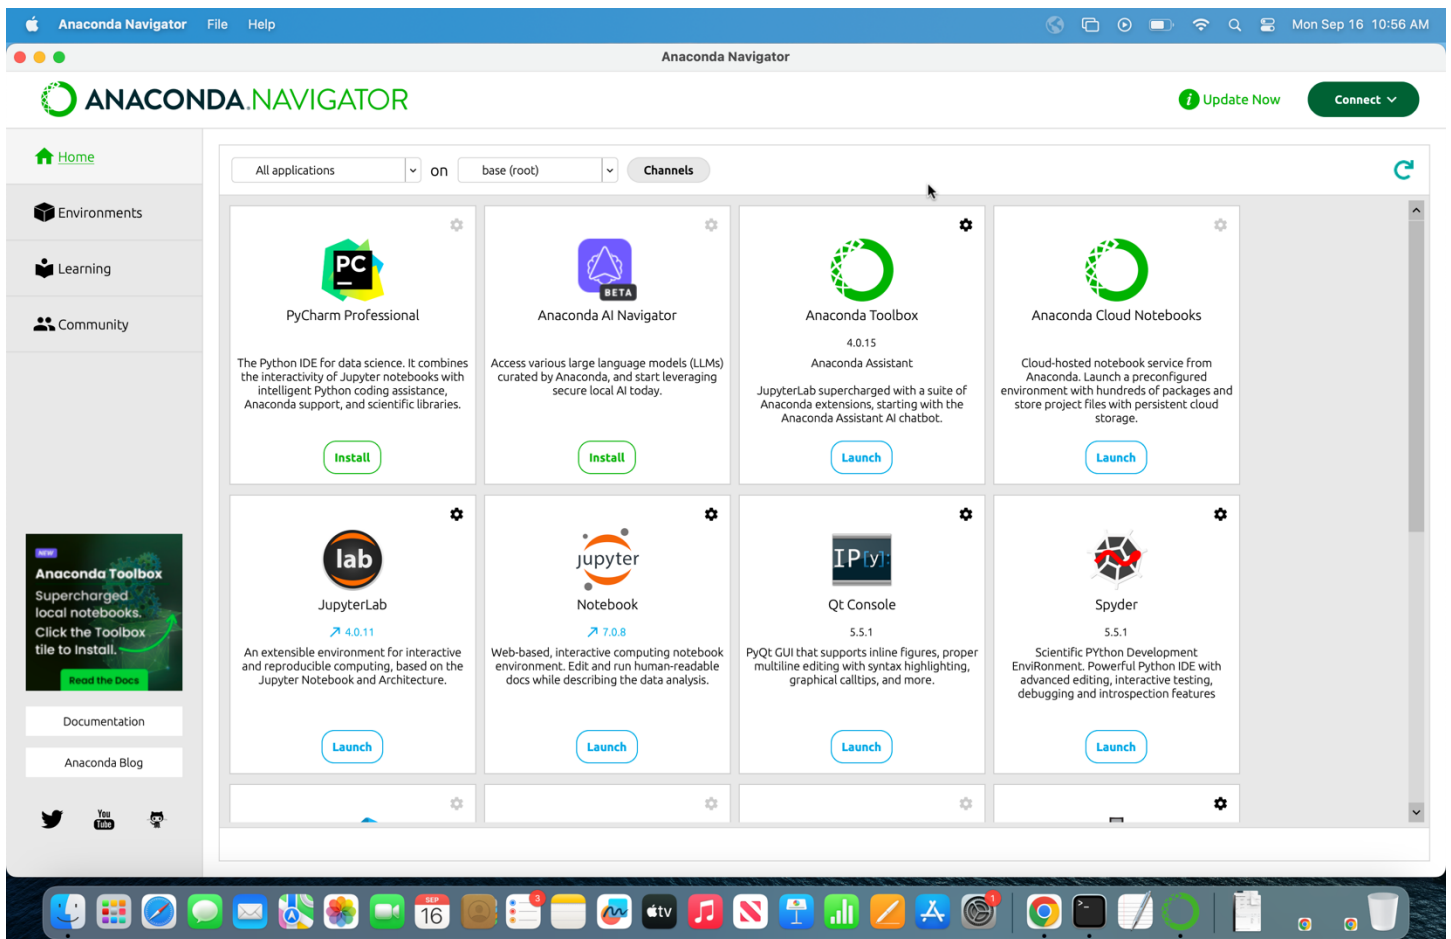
Anaconda Navigator File Help

Mon Sep 16 10:56 AM

Anaconda Navigator

ANACONDA.NAVIGATOR

Update Now

Connect

Home

Environments

Learning

Community

All applications on base (root) Channels

PyCharm Professional

The Python IDE for data science. It combines the interactivity of Jupyter notebooks with intelligent Python coding assistance, Anaconda support, and scientific libraries.

Install

BETA

Anaconda AI Navigator

Access various large language models (LLMs) curated by Anaconda, and start leveraging secure local AI today.

Install

Anaconda Toolbox

4.0.15

Anaconda Assistant

JupyterLab supercharged with a suite of Anaconda extensions, starting with the Anaconda Assistant AI chatbot.

Launch

Anaconda Cloud Notebooks

Cloud-hosted notebook service from Anaconda. Launch a preconfigured environment with hundreds of packages and store project files with persistent cloud storage.

Launch

lab

JupyterLab

4.0.11

An extensible environment for interactive and reproducible computing, based on the Jupyter Notebook and Architecture.

Launch

jupyter

Notebook

7.0.8

Web-based, interactive computing notebook environment. Edit and run human-readable docs while describing the data analysis.

Launch

IP[y]:

Qt Console

5.5.1

PyQt GUI that supports inline figures, proper multiline editing with syntax highlighting, graphical calltips, and more.

Launch

Spyder

5.5.1

Scientific PYthon Development EnviRonment. Powerful Python IDE with advanced editing, interactive testing, debugging and introspection features

Launch

NEW

Anaconda Toolbox

Supercharged local notebooks. Click the Toolbox tile to Install.

Read the Docs

Documentation

Anaconda Blog

SEP 16